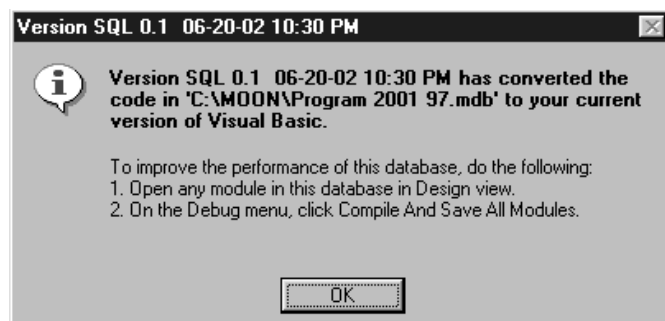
Version SQL 0.1 06-20-02 10:30 PM

Version SQL 0.1 06-20-02 10:30 PM has converted the code in 'C:\MOON\Program 2001 97.mdb' to your current version of Visual Basic.

To improve the performance of this database, do the following:
1. Open any module in this database in Design view.
2. On the Debug menu, click Compile And Save All Modules.

OK